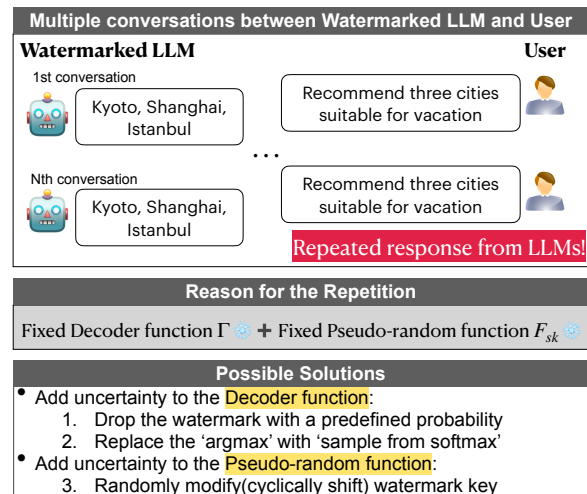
Multiple conversations between Watermarked LLM and User

Watermarked LLM

User

1st conversation

Kyoto, Shanghai, Istanbul

Recommend three cities suitable for vacation

. . .

Nth conversation

Kyoto, Shanghai, Istanbul

Recommend three cities suitable for vacation

Repeated response from LLMs!

Reason for the Repetition

Fixed Decoder function $\Gamma$ + Fixed Pseudo-random function $F_{sk}$

Possible Solutions

• Add uncertainty to the Decoder function:
1. Drop the watermark with a predefined probability
2. Replace the 'argmax' with 'sample from softmax'
• Add uncertainty to the Pseudo-random function:
3. Randomly modify(cyclically shift) watermark key